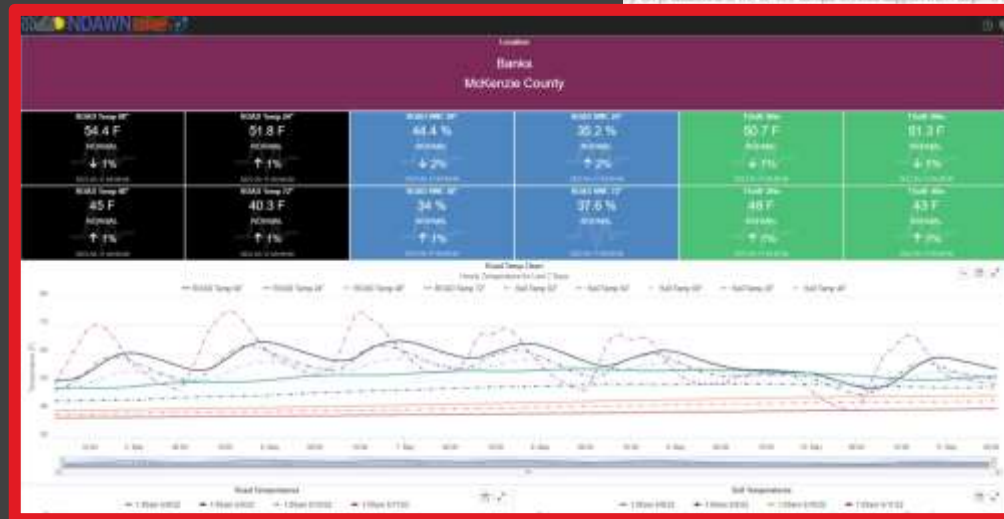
NDAWN

Location
Banks
McKenzie County

| ROAD Temp 8" | ROAD Temp 24" | ROAD VWC 24" | ROAD VWC 24" | Soil 8in | Soil 8in |
|---|---|---|---|---|---|
| 54.4 F | 51.8 F | 44.4 % | 35.2 % | 50.7 F | 51.3 F |
| NORMAL | NORMAL | NORMAL | NORMAL | NORMAL | NORMAL |
| ↓ 1% | ↑ 1% | ↓ 2% | ↑ 2% | ↓ 1% | ↓ 1% |

| ROAD Temp 48" | ROAD Temp 72" | ROAD VWC 48" | ROAD VWC 72" | Soil 20in | Soil 40in |
|---|---|---|---|---|---|
| 45 F | 40.3 F | 34 % | 37.6 % | 48 F | 43 F |
| NORMAL | NORMAL | NORMAL | NORMAL | NORMAL | NORMAL |
| ↑ 1% | ↑ 1% | ↑ 1% | ↑ 1% | ↑ 2% | ↑ 2% |

Road Temp Chart
Hourly Temperature for Last 7 Days

ROAD Temp 48" ROAD Temp 24" ROAD Temp 8" ROAD Temp 72" Soil Temp 02" Soil Temp 04" Soil Temp 08" Soil Temp 20" Soil Temp 40"

Temperature (F)

6. May 7. May 8. May 9. May 10. May

Road Temperatures

Soil Temperatures